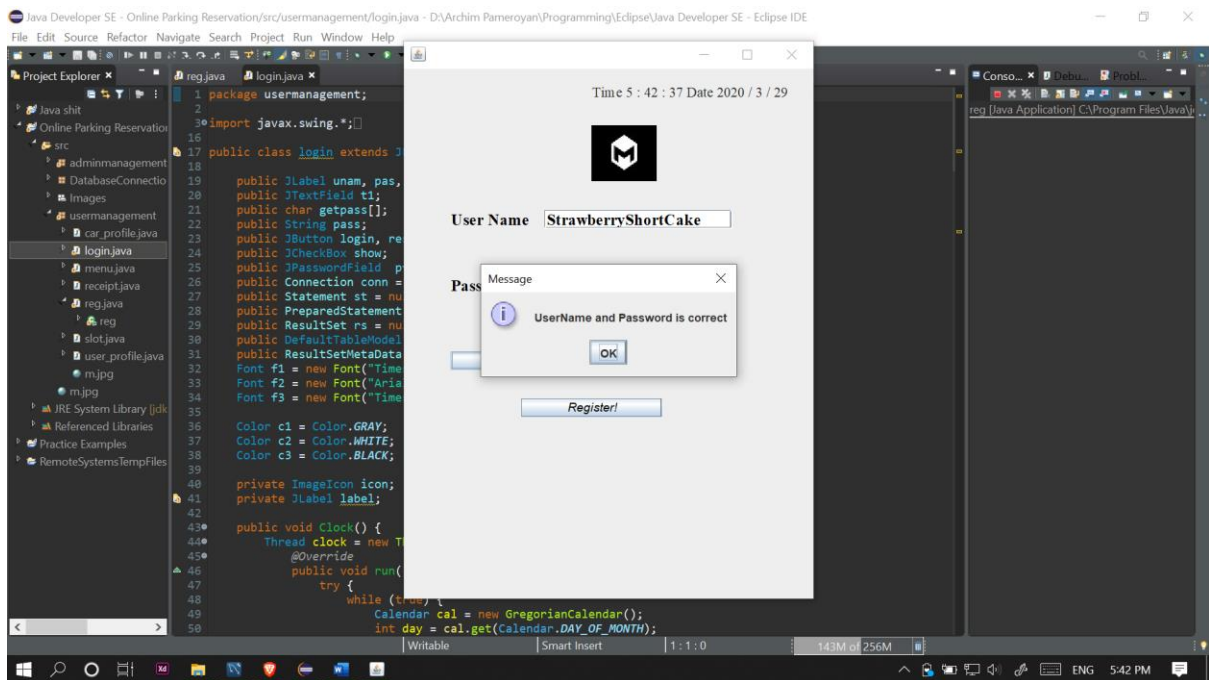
Java Developer SE - Online Parking Reservation/src/usermanagement/login.java - D:\Archim Pameroyan\Programming\Eclipse\Java Developer SE - Eclipse IDE
File Edit Source Refactor Navigate Search Project Run Window Help

Project Explorer ×
Java shit
Online Parking Reservatio
src
adminmanagement
DatabaseConnectio
Images
usermanagement
car_profile.java
login.java
menu.java
receipt.java
reg.java
reg
slot.java
user_profile.java
m.jpg
m.jpg
JRE System Library [jdk
Referenced Libraries
Practice Examples
RemoteSystemsTempFiles

reg.java login.java ×
1 package usermanagement;
2
3 import javax.swing.*;
16
17 public class login extends J
18
19 public JLabel unam, pas,
20 public JTextField t1;
21 public char getpass[];
22 public String pass;
23 public JButton login, re
24 public JCheckBox show;
25 public JPasswordField p
26 public Connection conn =
27 public Statement st = nu
28 public PreparedStatement
29 public ResultSet rs = nu
30 public DefaultTableModel
31 public ResultSetMetaData
32 Font f1 = new Font("Time
33 Font f2 = new Font("Aria
34 Font f3 = new Font("Time
35
36 Color c1 = Color.GRAY;
37 Color c2 = Color.WHITE;
38 Color c3 = Color.BLACK;
39
40 private ImageIcon icon;
41 private JLabel label;
42
43 public void Clock() {
44 Thread clock = new T
45 @Override
46 public void run(
47 try {
48 while (true) {
49 Calendar cal = new GregorianCalendar();
50 int day = cal.get(Calendar.DAY_OF_MONTH);

Time 5 : 42 : 37 Date 2020 / 3 / 29
User Name StrawberryShortCake
Pass
Register!

Message
UserName and Password is correct
OK

Conso... × Debu... Probl...
reg [Java Application] C:\Program Files\Java\

Writable Smart Insert 1 : 1 : 0 143M of 256M
ENG 5:42 PM